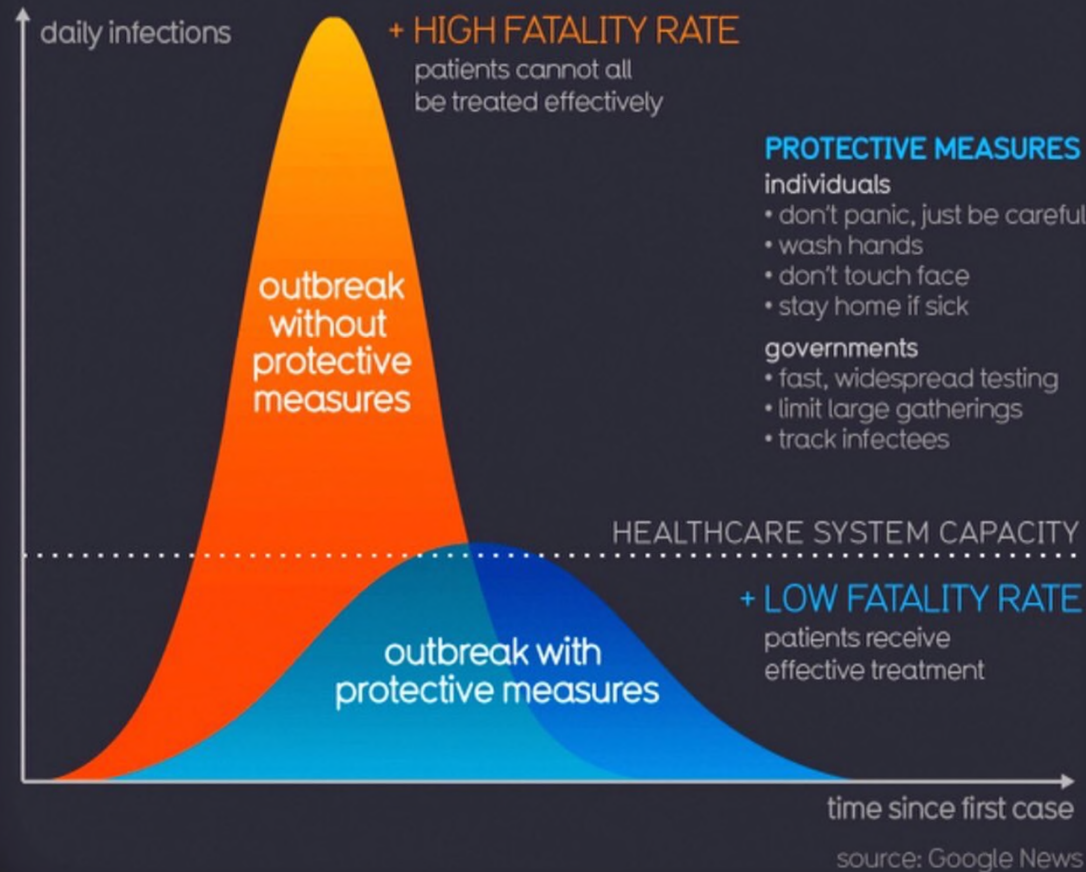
daily infections

+ HIGH FATALITY RATE
patients cannot all be treated effectively

PROTECTIVE MEASURES
individuals
• don't panic, just be careful
• wash hands
• don't touch face
• stay home if sick

governments
• fast, widespread testing
• limit large gatherings
• track infectees

outbreak without protective measures

HEALTHCARE SYSTEM CAPACITY

+ LOW FATALITY RATE
patients receive effective treatment

outbreak with protective measures

time since first case

source: Google News